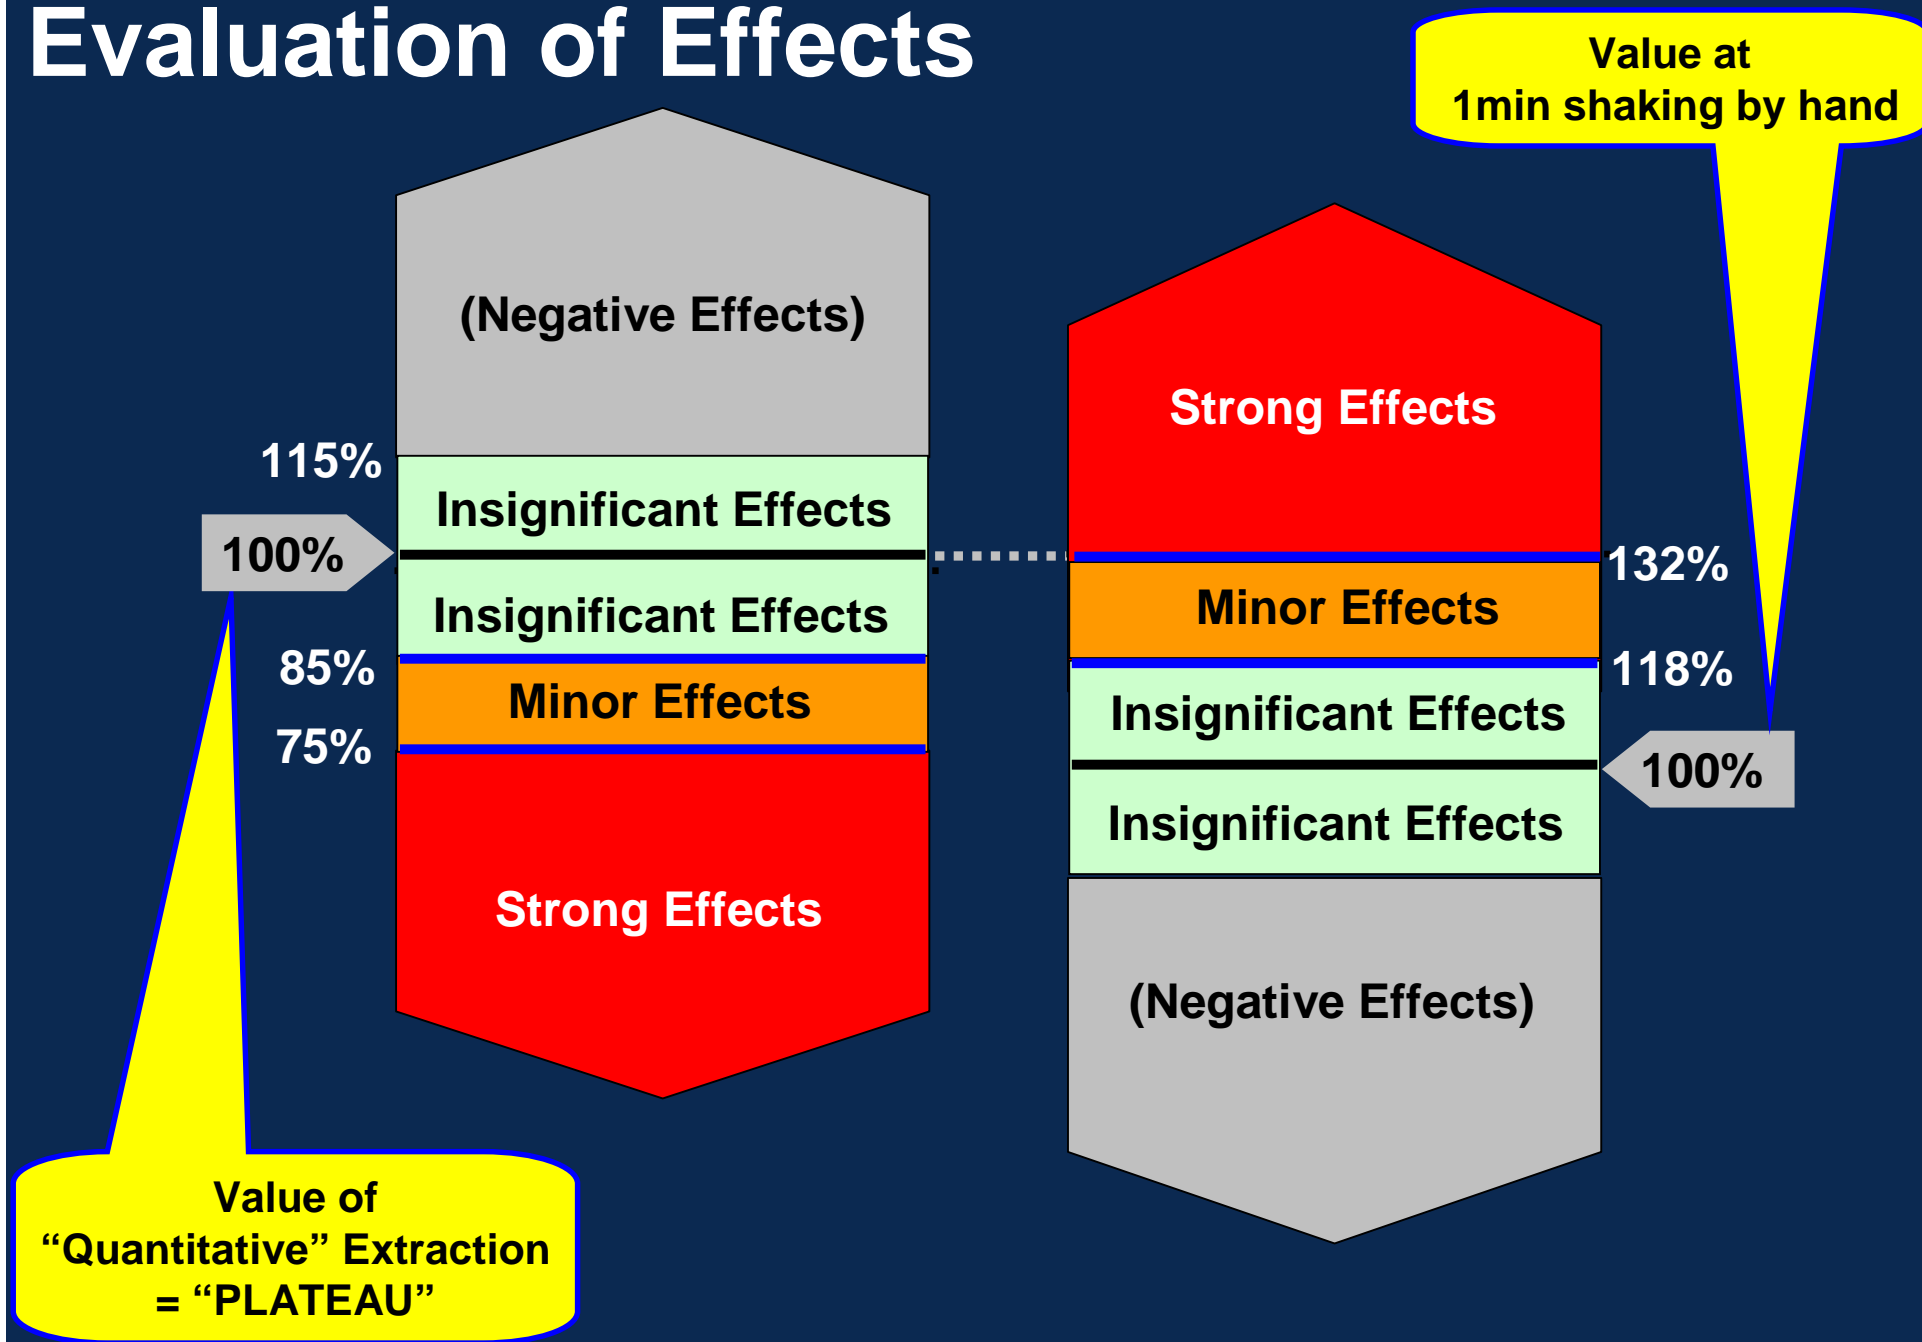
Evaluation of Effects

Value at
1min shaking by hand

(Negative Effects)

115%

Insignificant Effects

100%

Insignificant Effects

85%

Minor Effects

75%

Strong Effects

Strong Effects

132%

Minor Effects

118%

Insignificant Effects

100%

Insignificant Effects

(Negative Effects)

Value of
“Quantitative” Extraction
= “PLATEAU”